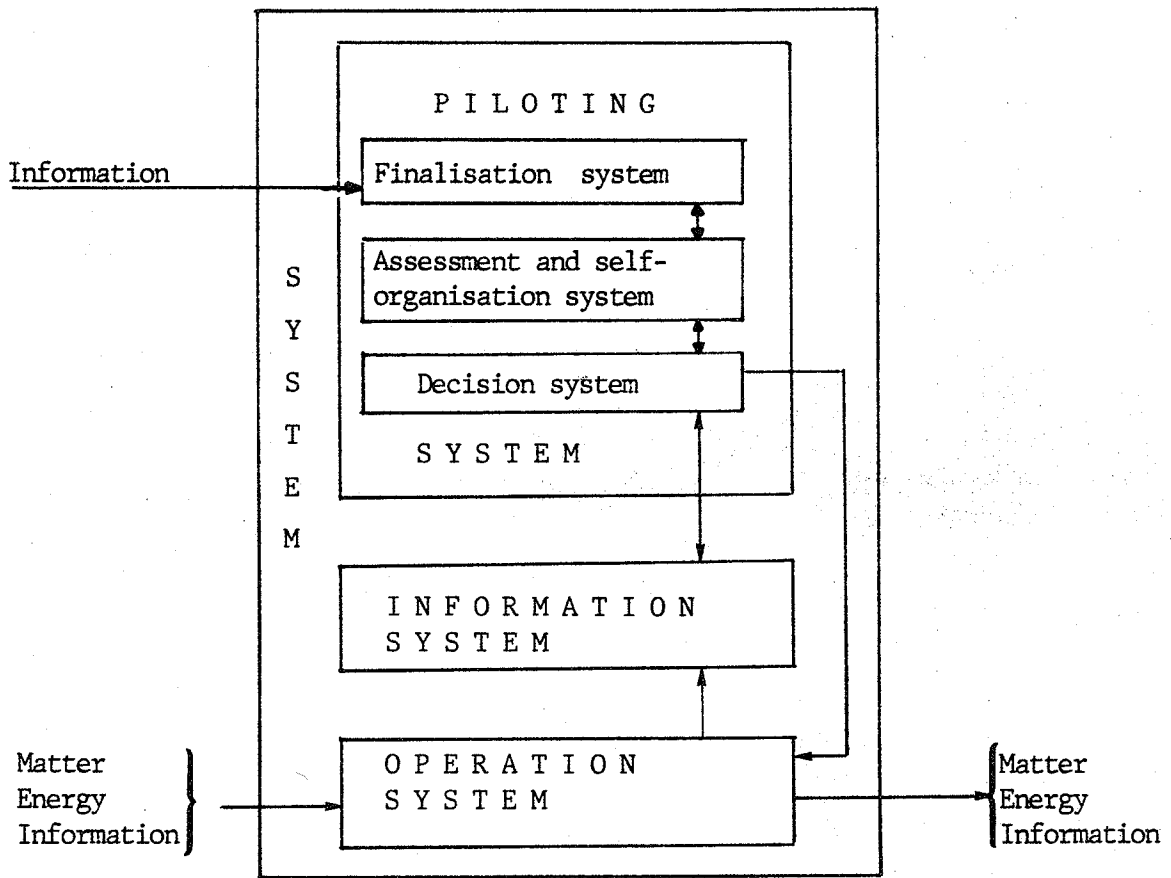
PILOTING

Information

Finalisation system

Assessment and self-organisation system

Decision system

SYSTEM

S
Y
S
T
E
M

INFORMATION SYSTEM

Matter
Energy
Information

OPERATION SYSTEM

Matter
Energy
Information